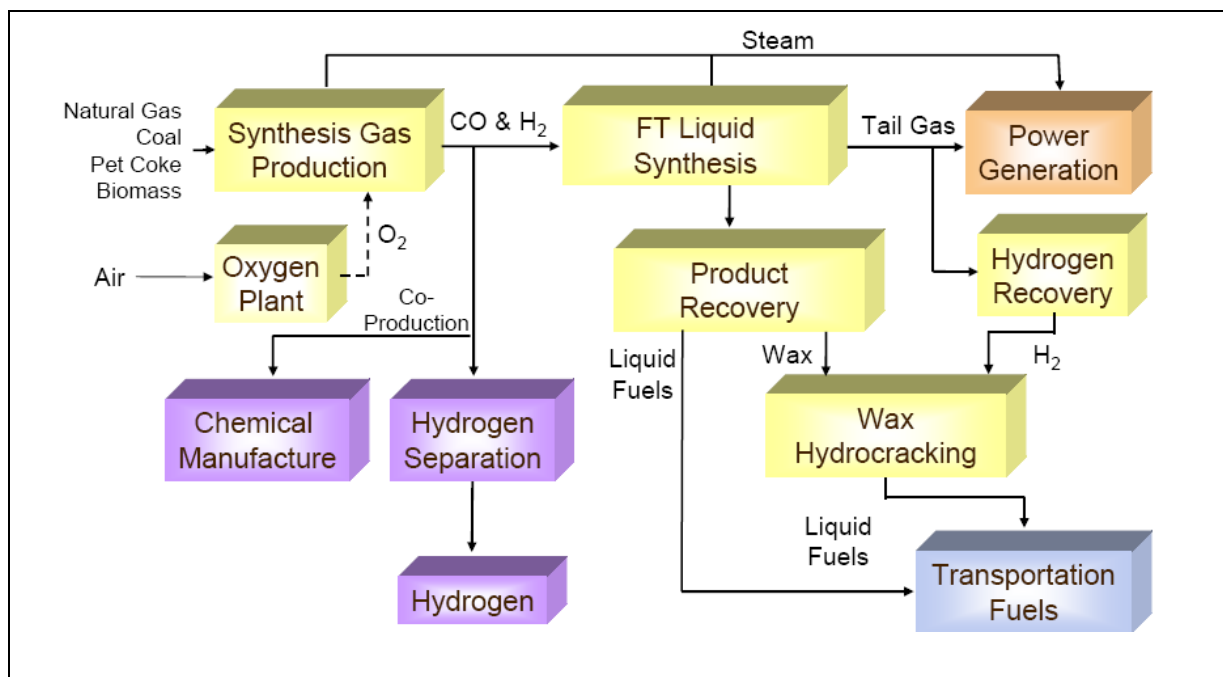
Steam

Natural Gas
Coal
Pet Coke
Biomass

Synthesis Gas Production

CO & $H_2$

FT Liquid Synthesis

Tail Gas

Power Generation

$O_2$

Air

Oxygen Plant

Co-Production

Product Recovery

Hydrogen Recovery

Liquid Fuels

Wax

$H_2$

Chemical Manufacture

Hydrogen Separation

Wax Hydrocracking

Liquid Fuels

Hydrogen

Transportation Fuels